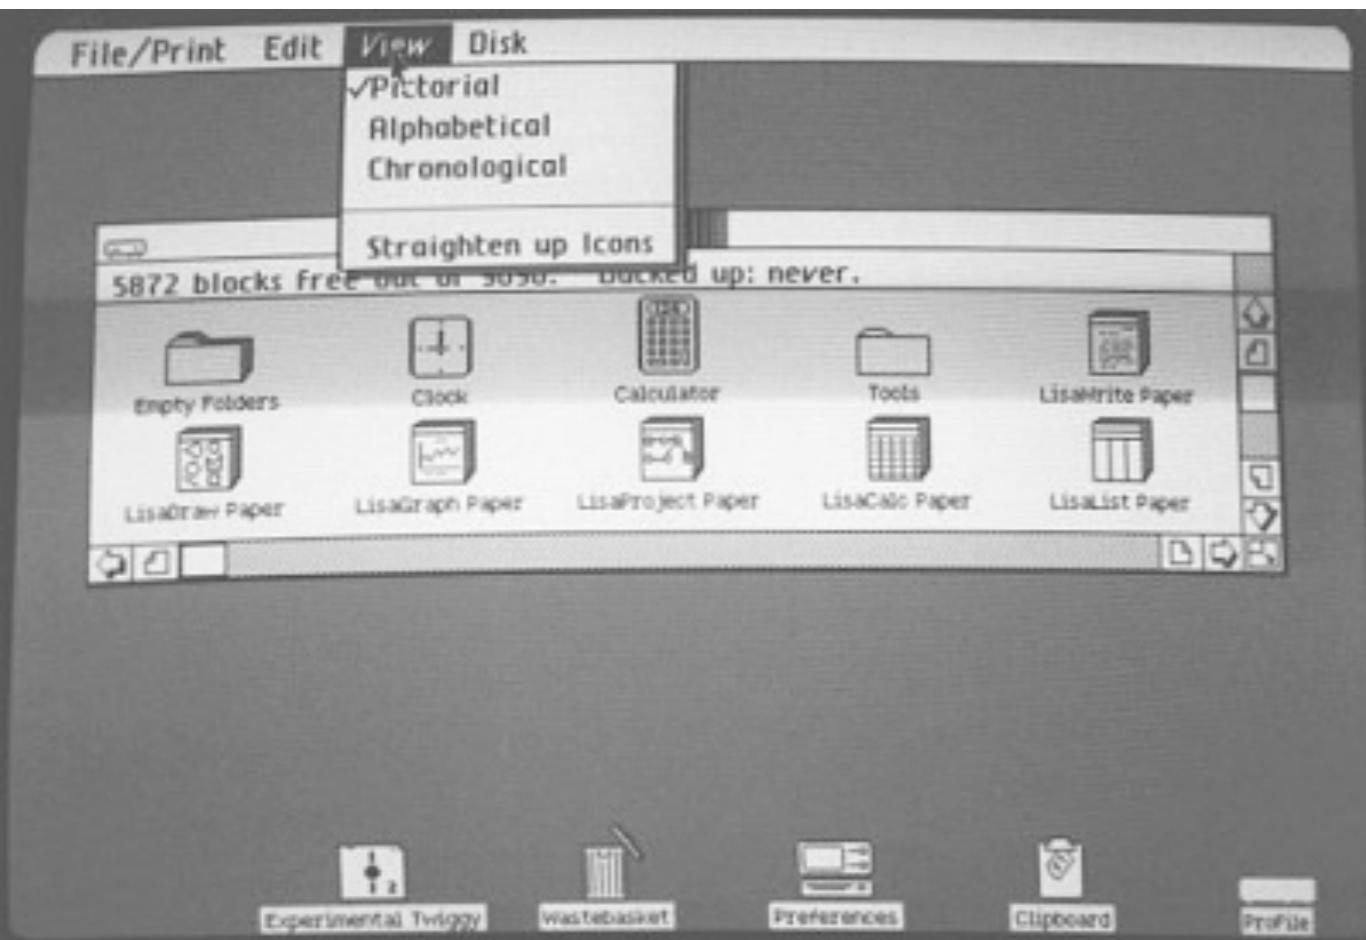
File/Print Edit View Disk

✓Pictorial
Alphabetical
Chronological

Straighten up Icons

5872 blocks free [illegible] backed up: never.

Empty Folders
Clock
Calculator
Tools
LisaWrite Paper
LisaDraw Paper
LisaGraph Paper
LisaProject Paper
LisaCalc Paper
LisaList Paper

Experimental Twiggy
Wastebasket
Preferences
Clipboard
ProFile